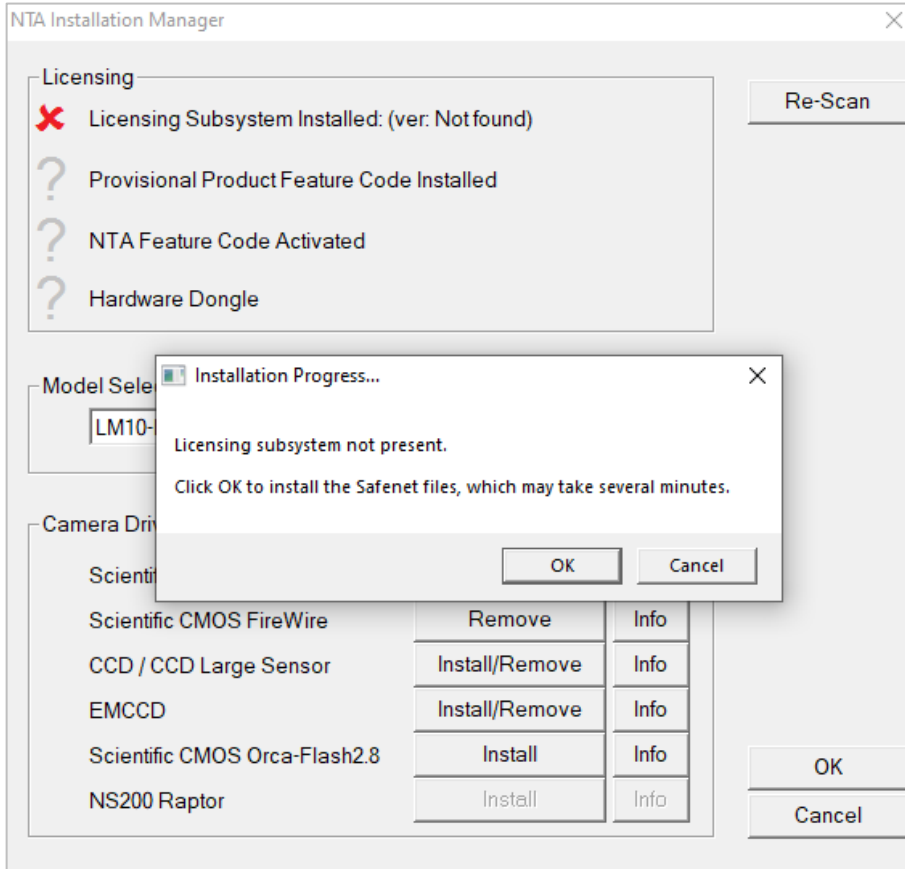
NTA Installation Manager

Licensing

Licensing Subsystem Installed: (ver: Not found)

Provisional Product Feature Code Installed

NTA Feature Code Activated

Hardware Dongle

Re-Scan

Model Sele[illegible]

LM10-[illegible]

Installation Progress...

Licensing subsystem not present.

Click OK to install the Safenet files, which may take several minutes.

OK

Cancel

Camera Dri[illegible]

Scienti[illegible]

Scientific CMOS FireWire | Remove | Info

CCD / CCD Large Sensor | Install/Remove | Info

EMCCD | Install/Remove | Info

Scientific CMOS Orca-Flash2.8 | Install | Info

NS200 Raptor | Install | Info

OK

Cancel